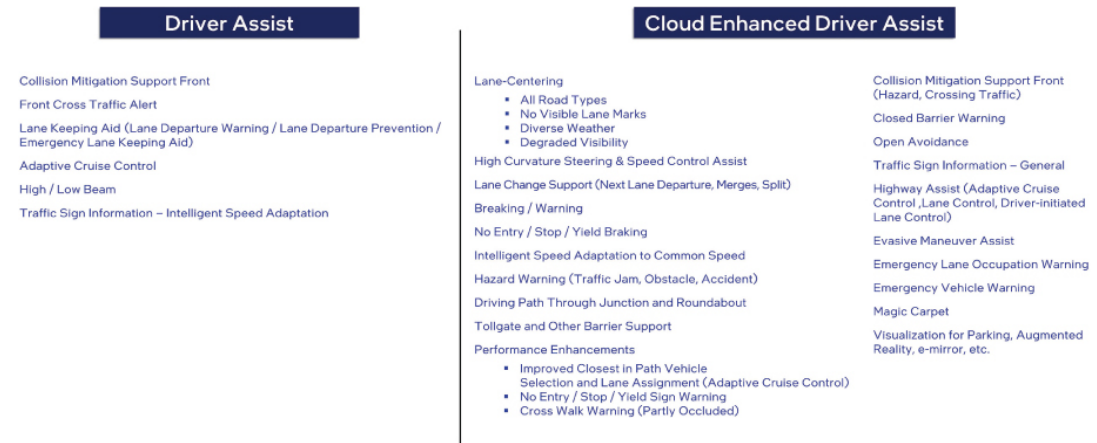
Driver Assist

Collision Mitigation Support Front

Front Cross Traffic Alert

Lane Keeping Aid (Lane Departure Warning / Lane Departure Prevention / Emergency Lane Keeping Aid)

Adaptive Cruise Control

High / Low Beam

Traffic Sign Information – Intelligent Speed Adaptation

Cloud Enhanced Driver Assist

Lane-Centering
- All Road Types
- No Visible Lane Marks
- Diverse Weather
- Degraded Visibility

High Curvature Steering & Speed Control Assist

Lane Change Support (Next Lane Departure, Merges, Split)

Breaking / Warning

No Entry / Stop / Yield Braking

Intelligent Speed Adaptation to Common Speed

Hazard Warning (Traffic Jam, Obstacle, Accident)

Driving Path Through Junction and Roundabout

Tollgate and Other Barrier Support

Performance Enhancements
- Improved Closest in Path Vehicle Selection and Lane Assignment (Adaptive Cruise Control)
- No Entry / Stop / Yield Sign Warning
- Cross Walk Warning (Partly Occluded)

Collision Mitigation Support Front (Hazard, Crossing Traffic)

Closed Barrier Warning

Open Avoidance

Traffic Sign Information – General

Highway Assist (Adaptive Cruise Control ,Lane Control, Driver-initiated Lane Control)

Evasive Maneuver Assist

Emergency Lane Occupation Warning

Emergency Vehicle Warning

Magic Carpet

Visualization for Parking, Augmented Reality, e-mirror, etc.